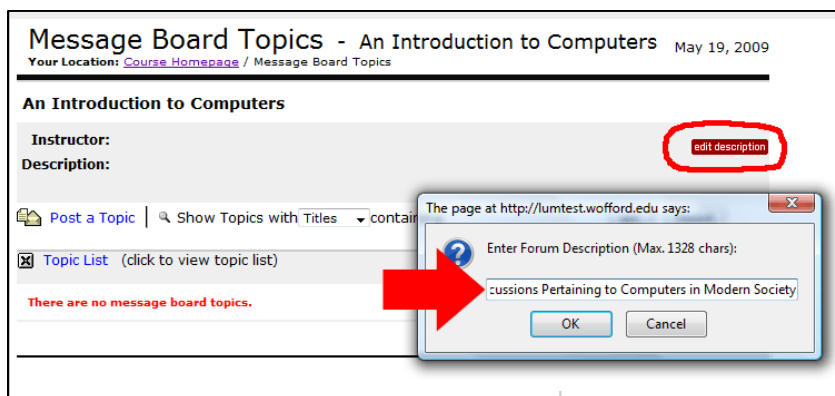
Message Board Topics - An Introduction to Computers May 19, 2009

Your Location: Course Homepage / Message Board Topics

An Introduction to Computers

Instructor:

Description:

edit description

Post a Topic | Show Topics with Titles contai

Topic List (click to view topic list)

There are no message board topics.

The page at http://lumtest.wofford.edu says:

Enter Forum Description (Max. 1328 chars):

cussions Pertaining to Computers in Modern Society

OK Cancel